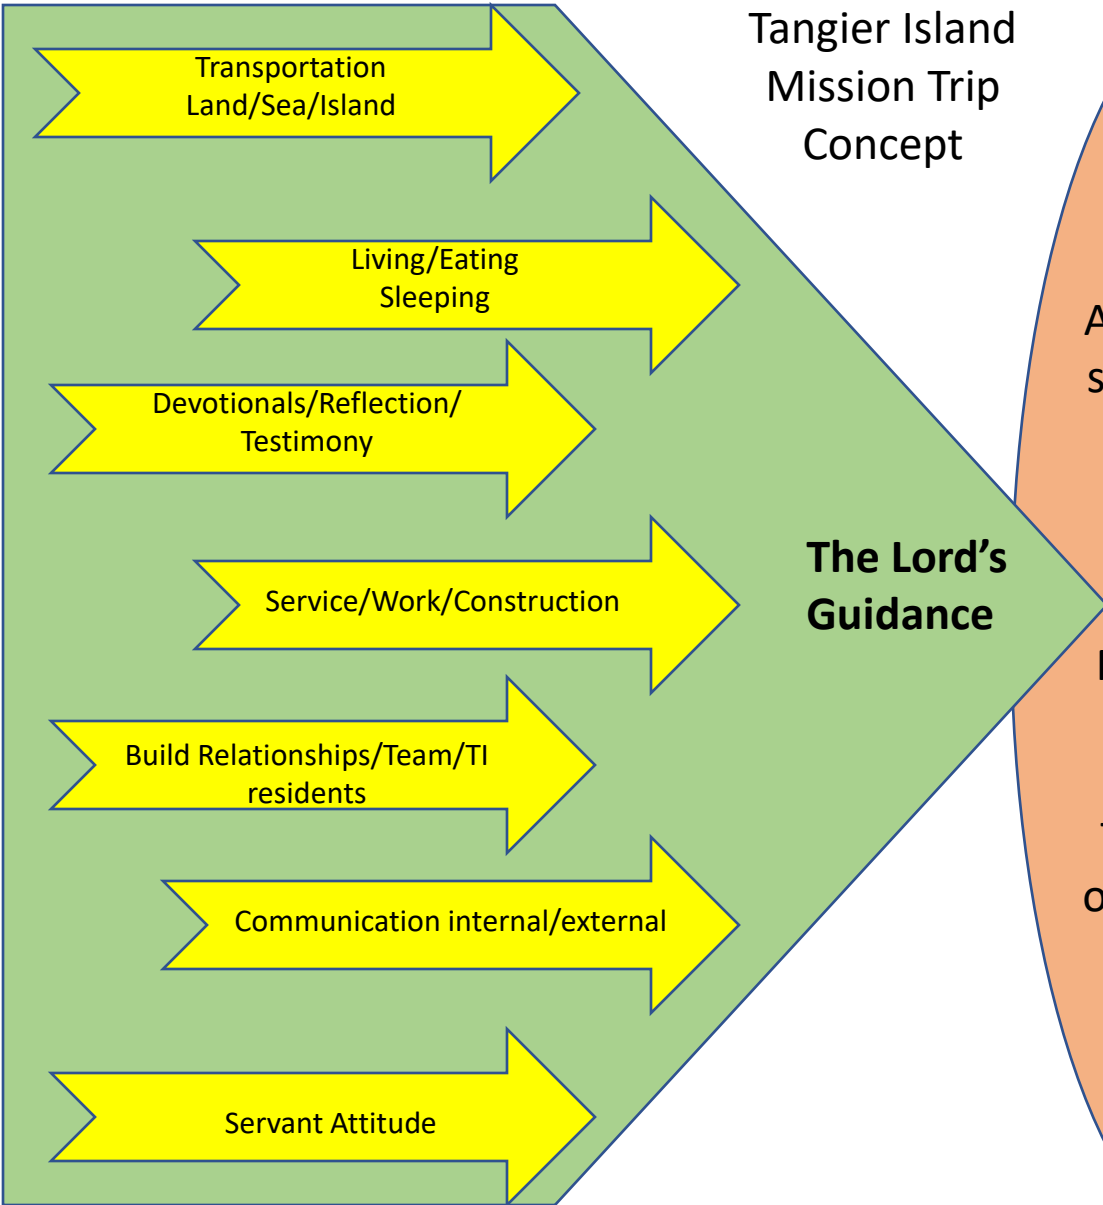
Tangier Island Mission Trip Concept

Transportation
Land/Sea/Island

Living/Eating
Sleeping

Devotionals/Reflection/
Testimony

Service/Work/Construction

Build Relationships/Team/TI
residents

Communication internal/external

Servant Attitude

**The Lord's Guidance**

A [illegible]
S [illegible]
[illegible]
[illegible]
O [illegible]